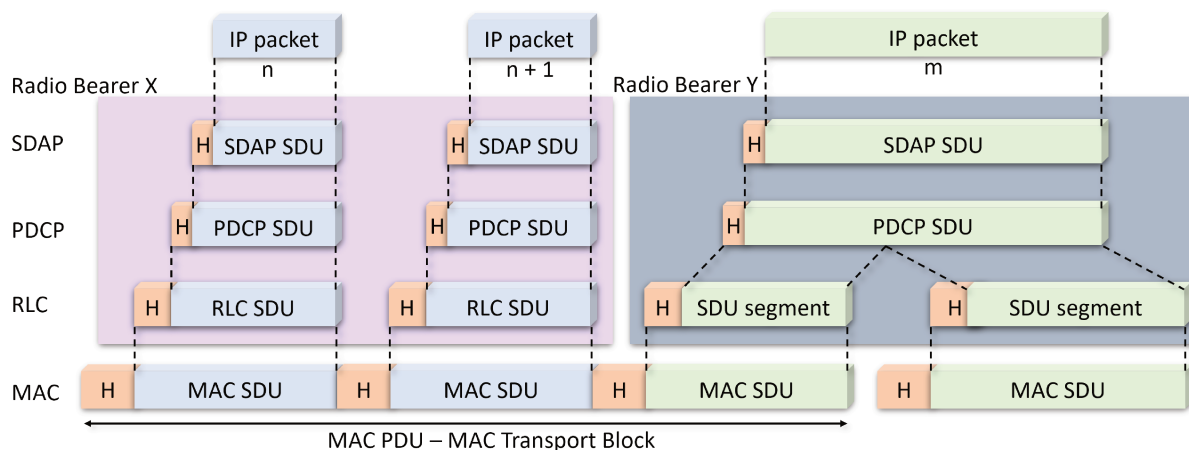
IP packet
n

IP packet
n + 1

IP packet
m

Radio Bearer X

Radio Bearer Y

SDAP
H SDAP SDU
H SDAP SDU
H SDAP SDU

PDCP
H PDCP SDU
H PDCP SDU
H PDCP SDU

RLC
H RLC SDU
H RLC SDU
H SDU segment
H SDU segment

MAC
H MAC SDU
H MAC SDU
H MAC SDU
H MAC SDU

MAC PDU – MAC Transport Block